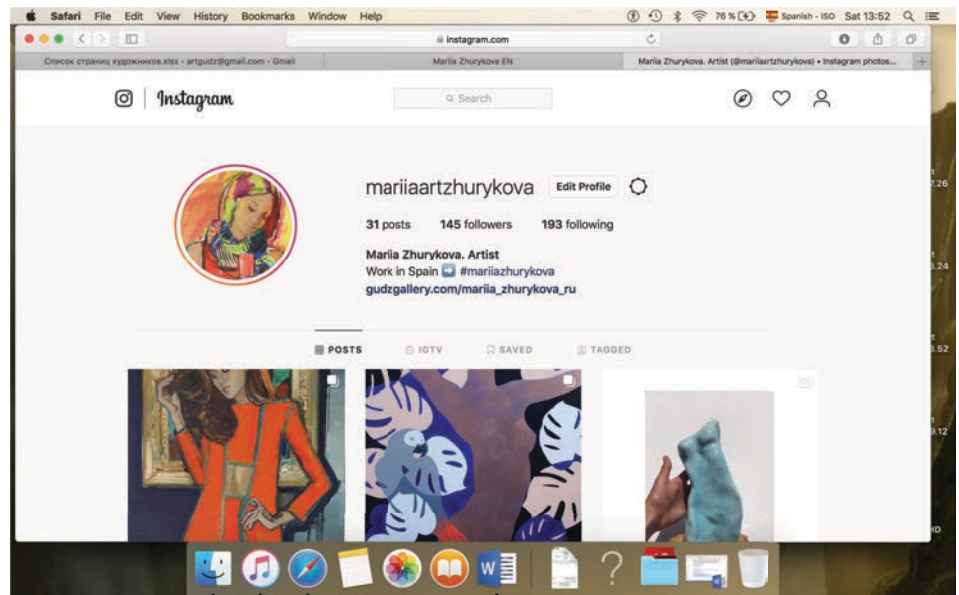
Safari File Edit View History Bookmarks Window Help

76 % Spanish - ISO Sat 13:52

instagram.com

Список страниц художников.xlsx - artgudz@gmail.com - Gmail

Mariia Zhurykova EN

Mariia Zhurykova. Artist (@mariiaartzhurykova) • Instagram photos...

Instagram

Search

mariiaartzhurykova Edit Profile

31 posts 145 followers 193 following

Mariia Zhurykova. Artist
Work in Spain ➡️ #mariiazhurykova
gudzgallery.com/mariia_zhurykova_ru

POSTS IGTV SAVED TAGGED

7.26

3.24

3.52

9.12

HD